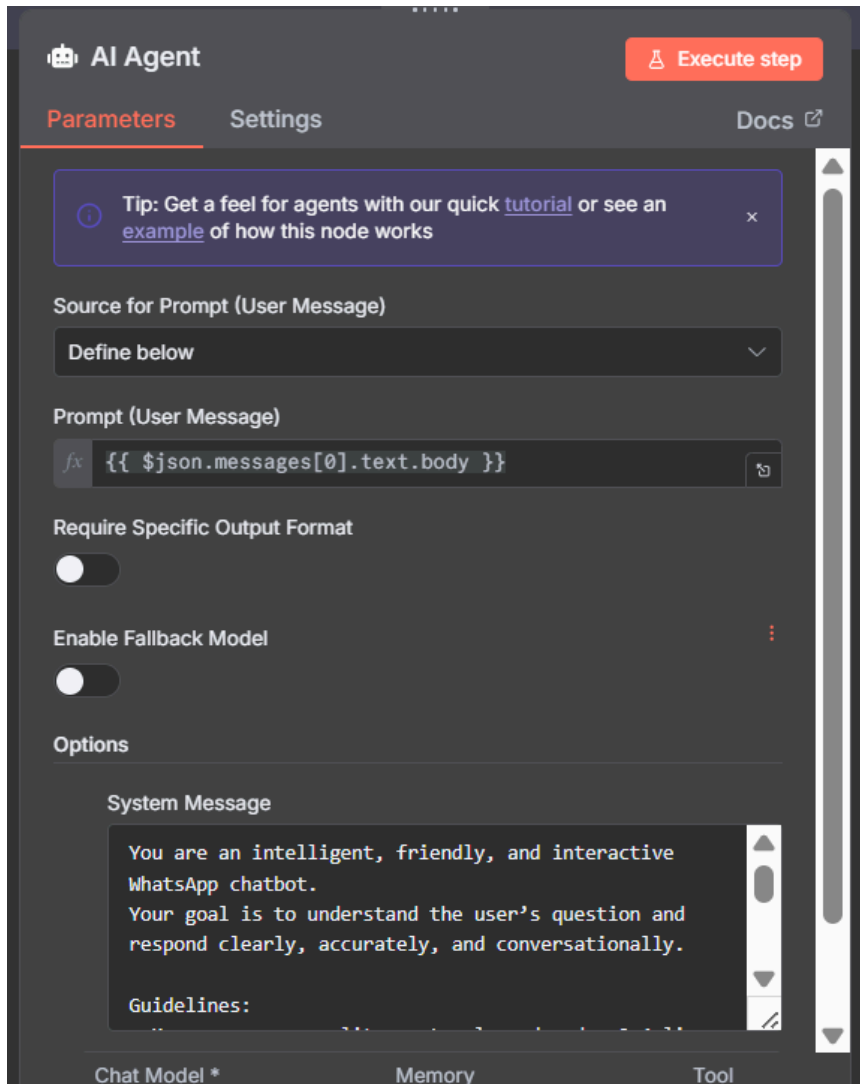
AI Agent

Execute step

Parameters Settings Docs

Tip: Get a feel for agents with our quick tutorial or see an example of how this node works ×

Source for Prompt (User Message)

Define below

Prompt (User Message)

fx {{ $json.messages[0].text.body }}

Require Specific Output Format

Enable Fallback Model

Options

System Message

You are an intelligent, friendly, and interactive WhatsApp chatbot.
Your goal is to understand the user’s question and respond clearly, accurately, and conversationally.

Guidelines:
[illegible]

Chat Model * Memory Tool